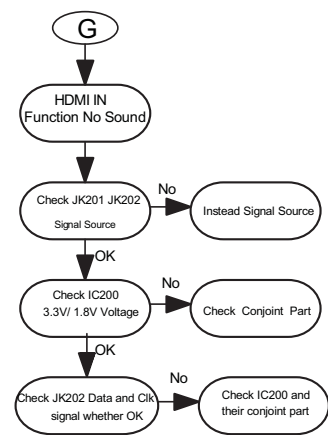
G

HDMI IN Function No Sound

Check JK201 JK202 Signal Source

No

Instead Signal Source

OK

Check IC200 3.3V/ 1.8V Voltage

No

Check Conjoint Part

OK

Check JK202 Data and Clk signal whether OK

No

Check IC200 and their conjoint part